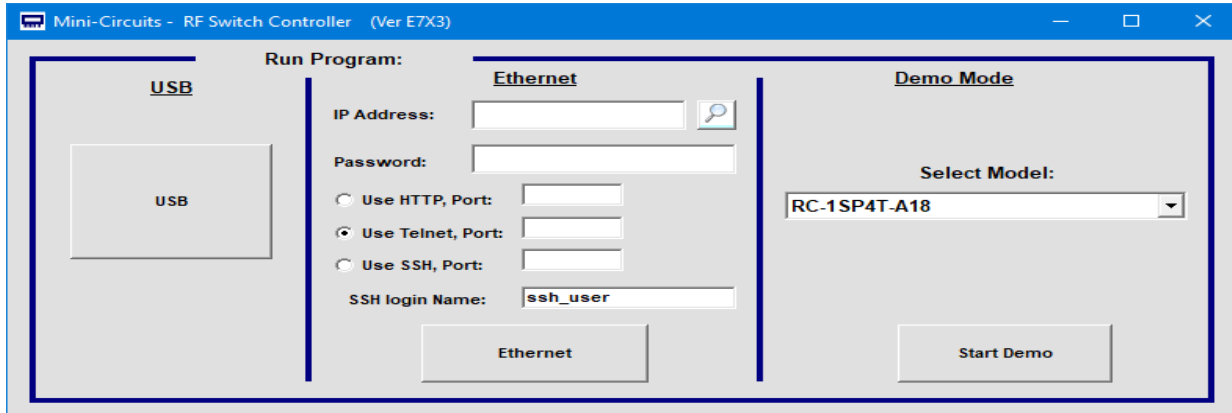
Mini-Circuits - RF Switch Controller (Ver E7X3)

Run Program:

USB

USB

Ethernet

IP Address:

Password:

Use HTTP, Port:

Use Telnet, Port:

Use SSH, Port:

SSH login Name: ssh_user

Ethernet

Demo Mode

Select Model:

RC-1SP4T-A18

Start Demo